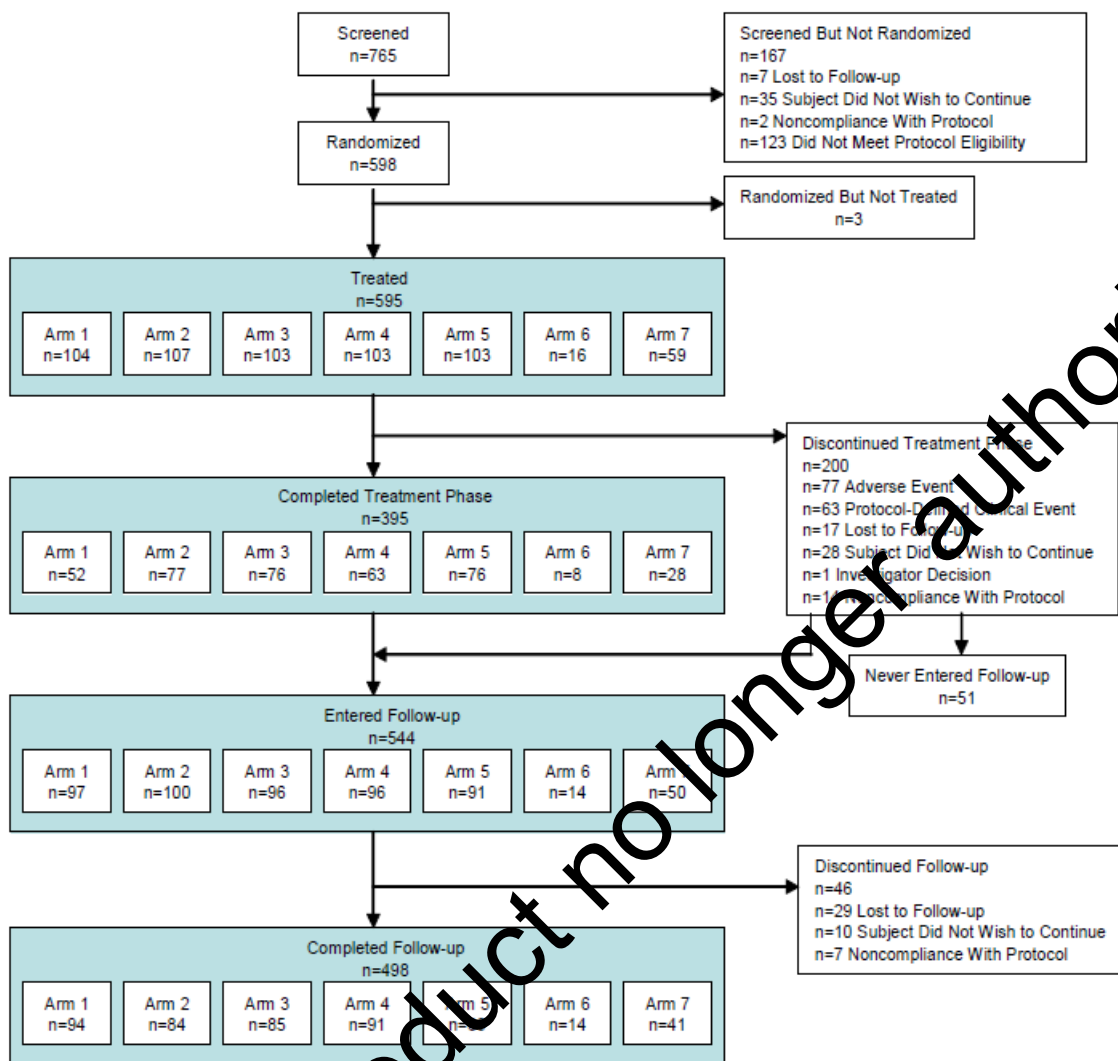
Screened
n=765

Screened But Not Randomized
n=167
n=7 Lost to Follow-up
n=35 Subject Did Not Wish to Continue
n=2 Noncompliance With Protocol
n=123 Did Not Meet Protocol Eligibility

Randomized
n=598

Randomized But Not Treated
n=3

Treated
n=595

| Arm 1 n=104 | Arm 2 n=107 | Arm 3 n=103 | Arm 4 n=103 | Arm 5 n=103 | Arm 6 n=16 | Arm 7 n=59 |
|---|---|---|---|---|---|---|

Discontinued Treatment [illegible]se
n=200
n=77 Adverse Event
n=63 Protocol-De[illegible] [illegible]ical Event
n=17 Lost to Fo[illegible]-u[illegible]
n=28 Subject Did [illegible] Wish to Continue
n=1 Inve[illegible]igator Decision
n=1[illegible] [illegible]compliance With Protocol

Completed Treatment Phase
n=395

| Arm 1 n=52 | Arm 2 n=77 | Arm 3 n=76 | Arm 4 n=63 | Arm 5 n=76 | Arm 6 n=8 | Arm 7 n=28 |
|---|---|---|---|---|---|---|

Never Entered Follow-up
n=51

Entered Follow-up
n=544

| Arm 1 n=97 | Arm 2 n=100 | Arm 3 n=96 | Arm 4 n=96 | Arm 5 n=91 | Arm 6 n=14 | Arm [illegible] n=50 |
|---|---|---|---|---|---|---|

Discontinued Follow-up
n=46
n=29 Lost to Follow-up
n=10 Subject Did Not Wish to Continue
n=7 Noncompliance With Protocol

Completed Follow-up
n=498

| Arm 1 n=94 | Arm 2 n=84 | Arm 3 n=85 | Arm 4 n=91 | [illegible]m 5 n=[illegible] | Arm 6 n=14 | Arm 7 n=41 |
|---|---|---|---|---|---|---|

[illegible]oduct no longer author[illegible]